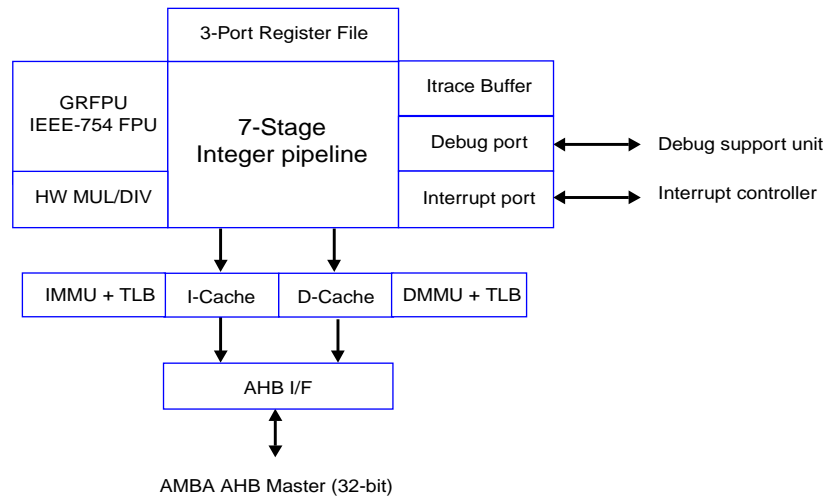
3-Port Register File

GRFPU
IEEE-754 FPU

HW MUL/DIV

7-Stage
Integer pipeline

Itrace Buffer

Debug port

Interrupt port

Debug support unit

Interrupt controller

IMMU + TLB

I-Cache

D-Cache

DMMU + TLB

AHB I/F

AMBA AHB Master (32-bit)